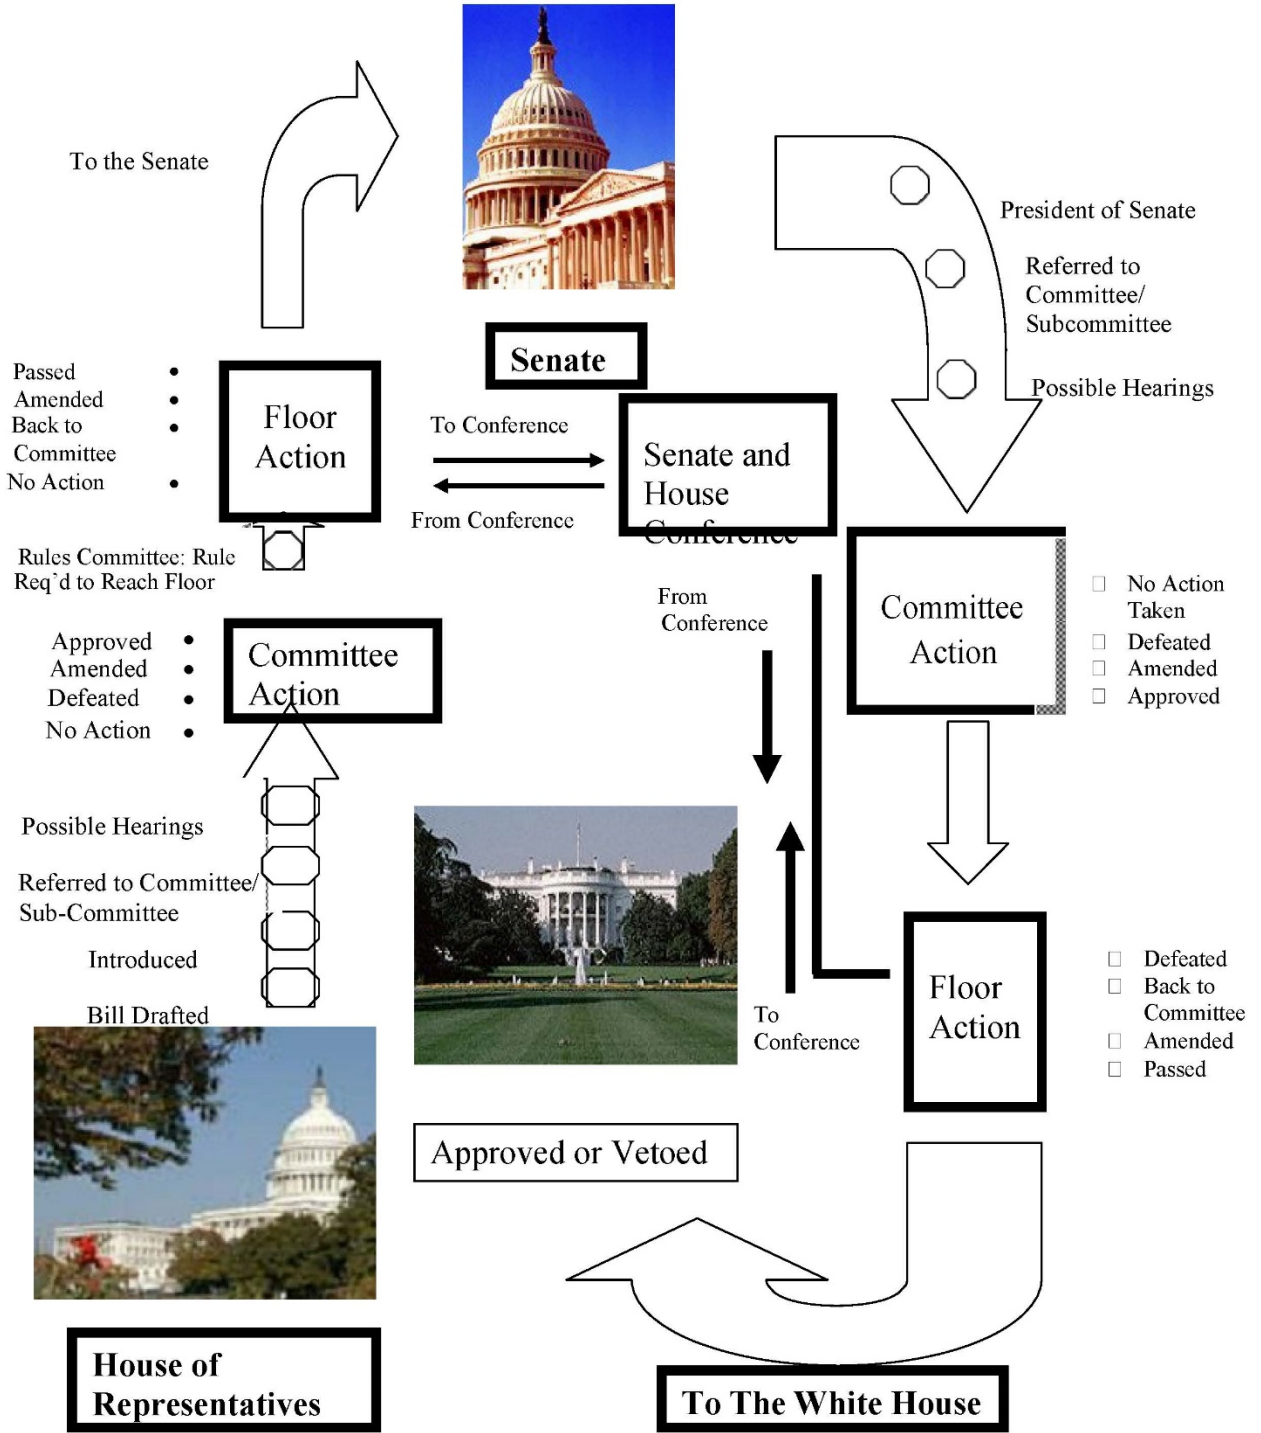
To the Senate

Senate

President of Senate

Referred to Committee/ Subcommittee

Possible Hearings

Passed •
Amended •
Back to Committee •
No Action •

Floor Action

To Conference

From Conference

Senate and House Conference

Rules Committee: Rule Req'd to Reach Floor

From Conference

Committee Action

No Action Taken
Defeated
Amended
Approved

Approved •
Amended •
Defeated •
No Action •

Committee Action

Possible Hearings

Referred to Committee/ Sub-Committee

Introduced

Bill Drafted

To Conference

Floor Action

Defeated
Back to Committee
Amended
Passed

Approved or Vetoed

House of Representatives

To The White House